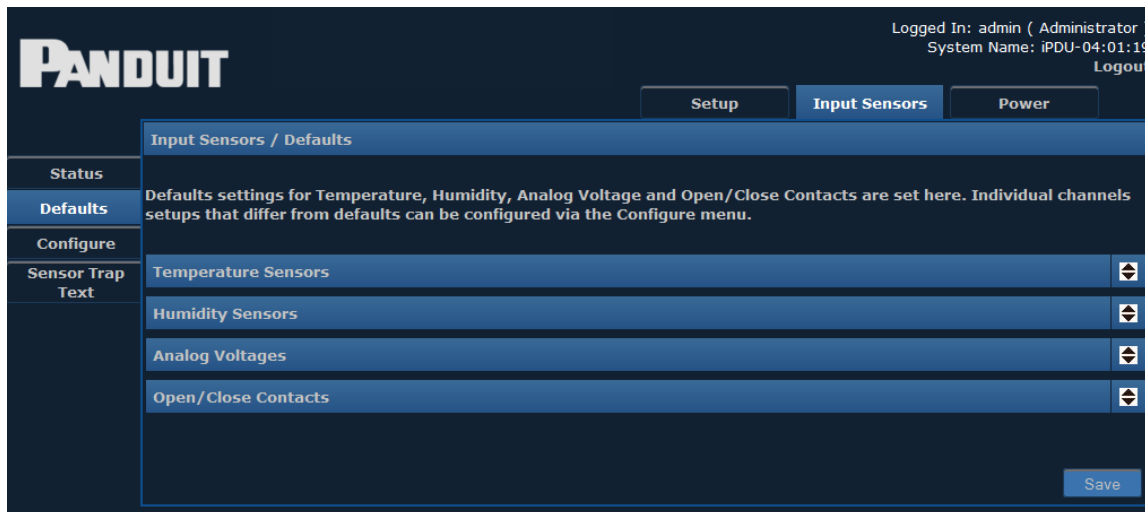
PANDUIT

Logged In: admin ( Administrator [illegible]
System Name: iPDU-04:01:1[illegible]
Logou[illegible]

Setup
Input Sensors
Power

Status
Defaults
Configure
Sensor Trap Text

Input Sensors / Defaults

Defaults settings for Temperature, Humidity, Analog Voltage and Open/Close Contacts are set here. Individual channels setups that differ from defaults can be configured via the Configure menu.

Temperature Sensors

Humidity Sensors

Analog Voltages

Open/Close Contacts

Save